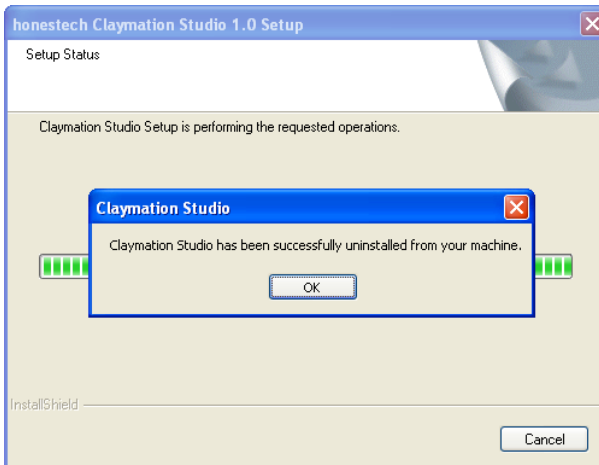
honestech Claymation Studio 1.0 Setup

Setup Status

Claymation Studio Setup is performing the requested operations.

Claymation Studio

Claymation Studio has been successfully uninstalled from your machine.

OK

InstallShield

Cancel